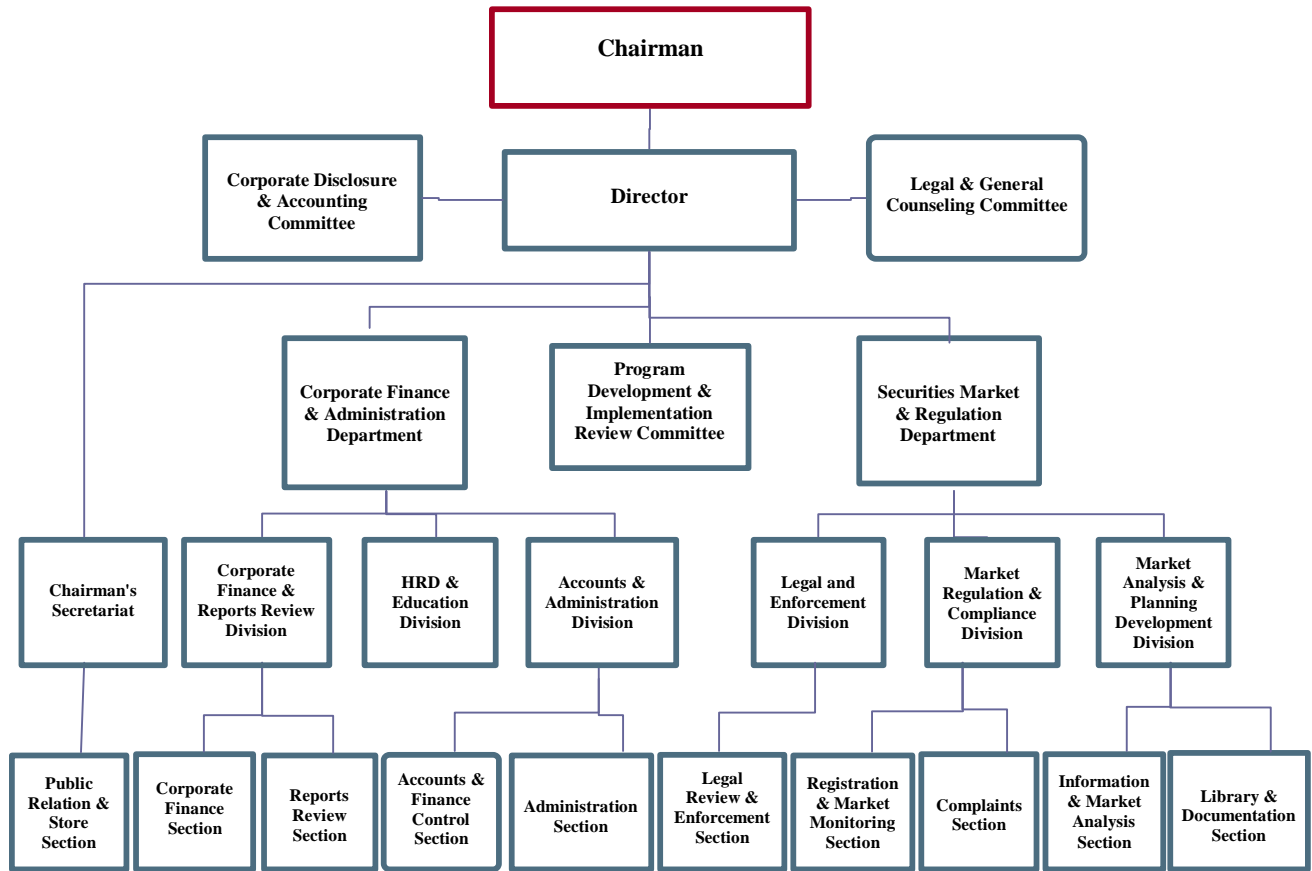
Chairman

Corporate Disclosure & Accounting Committee

Director

Legal & General Counseling Committee

Corporate Finance & Administration Department

Program Development & Implementation Review Committee

Securities Market & Regulation Department

Chairman's Secretariat

Corporate Finance & Reports Review Division

HRD & Education Division

Accounts & Administration Division

Legal and Enforcement Division

Market Regulation & Compliance Division

Market Analysis & Planning Development Division

Public Relation & Store Section

Corporate Finance Section

Reports Review Section

Accounts & Finance Control Section

Administration Section

Legal Review & Enforcement Section

Registration & Market Monitoring Section

Complaints Section

Information & Market Analysis Section

Library & Documentation Section